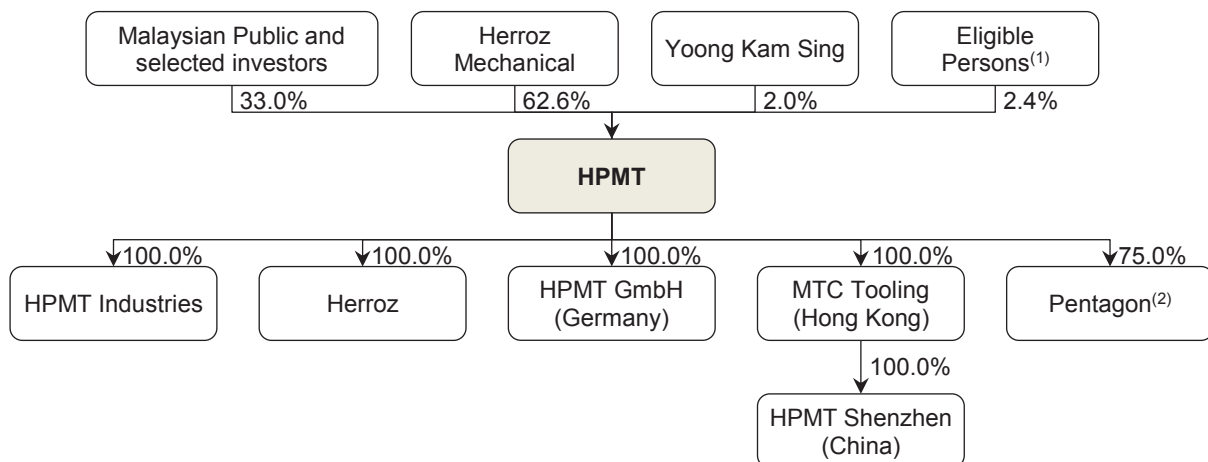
Malaysian Public and selected investors
33.0%

Herroz Mechanical
62.6%

Yoong Kam Sing
2.0%

Eligible Persons$^{(1)}$
2.4%

HPMT

100.0%
HPMT Industries

100.0%
Herroz

100.0%
HPMT GmbH (Germany)

100.0%
MTC Tooling (Hong Kong)

100.0%
HPMT Shenzhen (China)

75.0%
Pentagon$^{(2)}$